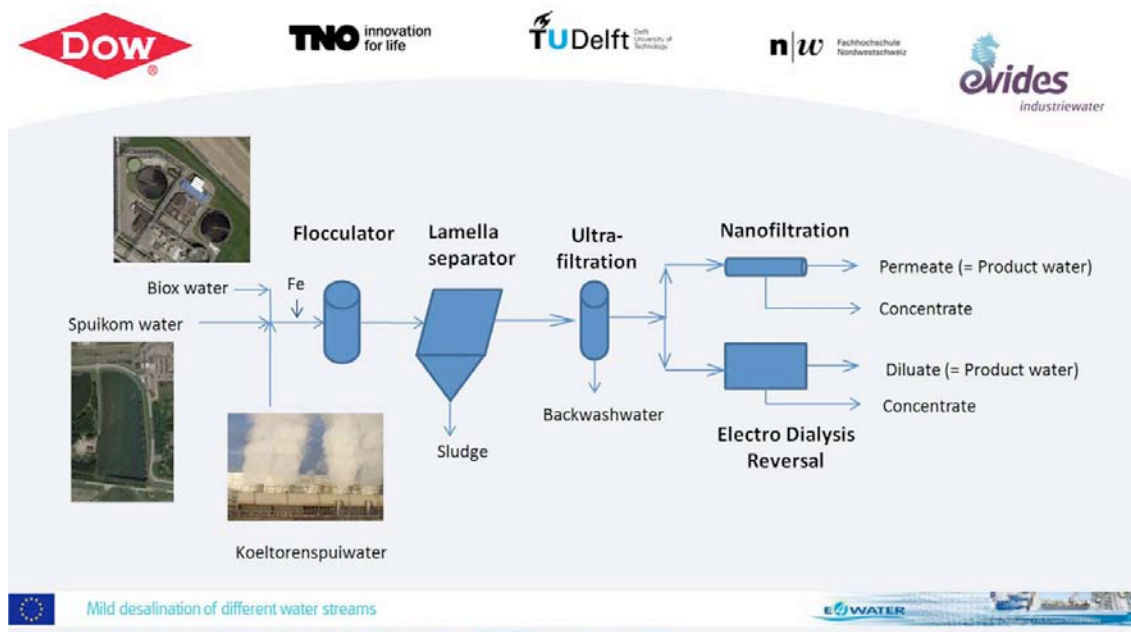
DOW

TNO innovation for life

TU Delft Delft University of Technology

n|w Fachhochschule Nordwestschweiz

evides industriewater

Flocculator

Lamella separator

Ultra-filtration

Nanofiltration

Biox water

Fe

Spuikom water

Permeate (= Product water)

Concentrate

Diluate (= Product water)

Concentrate

Backwashwater

Sludge

Electro Dialysis Reversal

Koeltorenspuiwater

Mild desalination of different water streams

E4WATER